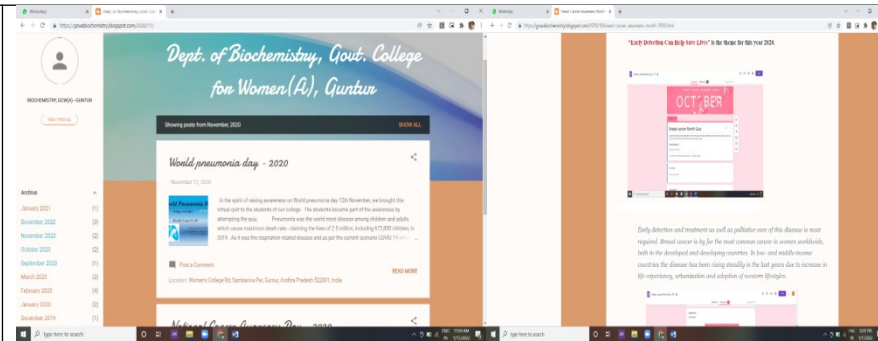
WhatsApp
Dept. of Biochemistry, Govt. Coll...
https://gcwbiochemistry.blogspot.com/2020/11/

BIOCHEMISTRY, GCW(A)-GUNTUR
Visit Profile

Archive
January 2021 (1)
December 2020 (3)
November 2020 (2)
October 2020 (2)
September 2020 (1)
March 2020 (2)
February 2020 (4)
January 2020 (2)
December 2019 (1)

Dept. of Biochemistry, Govt. College for Women(A), Guntur

Showing posts from November, 2020
SHOW ALL

World pneumonia day - 2020
November 12, 2020

In the spirit of raising awareness on World pneumonia day 12th November, we brought this virtual quiz to the students of our college. The students became part of the awareness by attempting the quiz. Pneumonia was the world most disease among children and adults which cause maximum death rate - claiming the lives of 2.5 million, including 672,000 children, in 2019. As it was the respiration related disease and as per the current scenario COVID 19 also ...

Post a Comment
READ MORE
Location: Women's College Rd, Sambasiva Pet, Guntur, Andhra Pradesh 522001, India

National Cancer Awareness Day - 2020

Type here to search

WhatsApp
Breast Cancer Awareness Month 2020
https://gcwbiochemistry.blogspot.com/2020/10/breast-cancer-awareness-month-2020.html

"Early Detection Can Help Save Lives" is the theme for this year 2020.

OCTOBER
Breast cancer Month Quiz

Early detection and treatment as well as palliative care of this disease is most required. Breast cancer is by far the most common cancer in women worldwide, both in the developed and developing countries. In low- and middle-income countries the disease has been rising steadily in the last years due to increase in life expectancy, urbanization and adoption of western lifestyles.

Type here to search